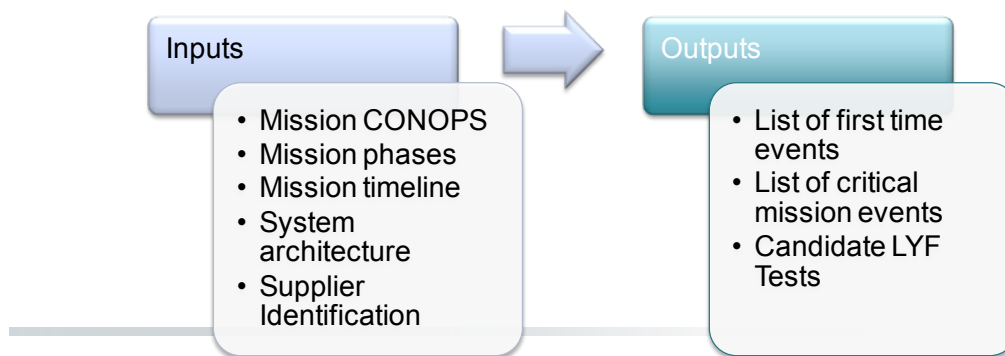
Inputs

- Mission CONOPS
- Mission phases
- Mission timeline
- System architecture
- Supplier Identification

Outputs

- List of first time events
- List of critical mission events
- Candidate LYF Tests